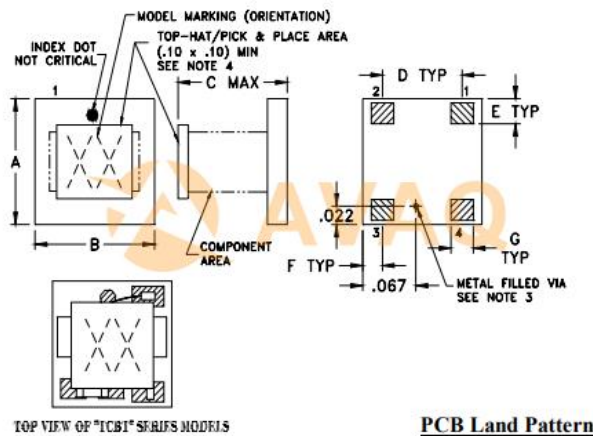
MODEL MARKING (ORIENTATION)

INDEX DOT NOT CRITICAL

TOP-HAT/PICK & PLACE AREA (.10 x .10) MIN SEE NOTE 4

C MAX

D TYP

E TYP

1

2

1

A

B

.022

3

4

G TYP

COMPONENT AREA

F TYP

.067

METAL FILLED VIA SEE NOTE 3

AVAQ

TOP VIEW OF "TCBI" SERIES MODELS

PCB Land Pattern